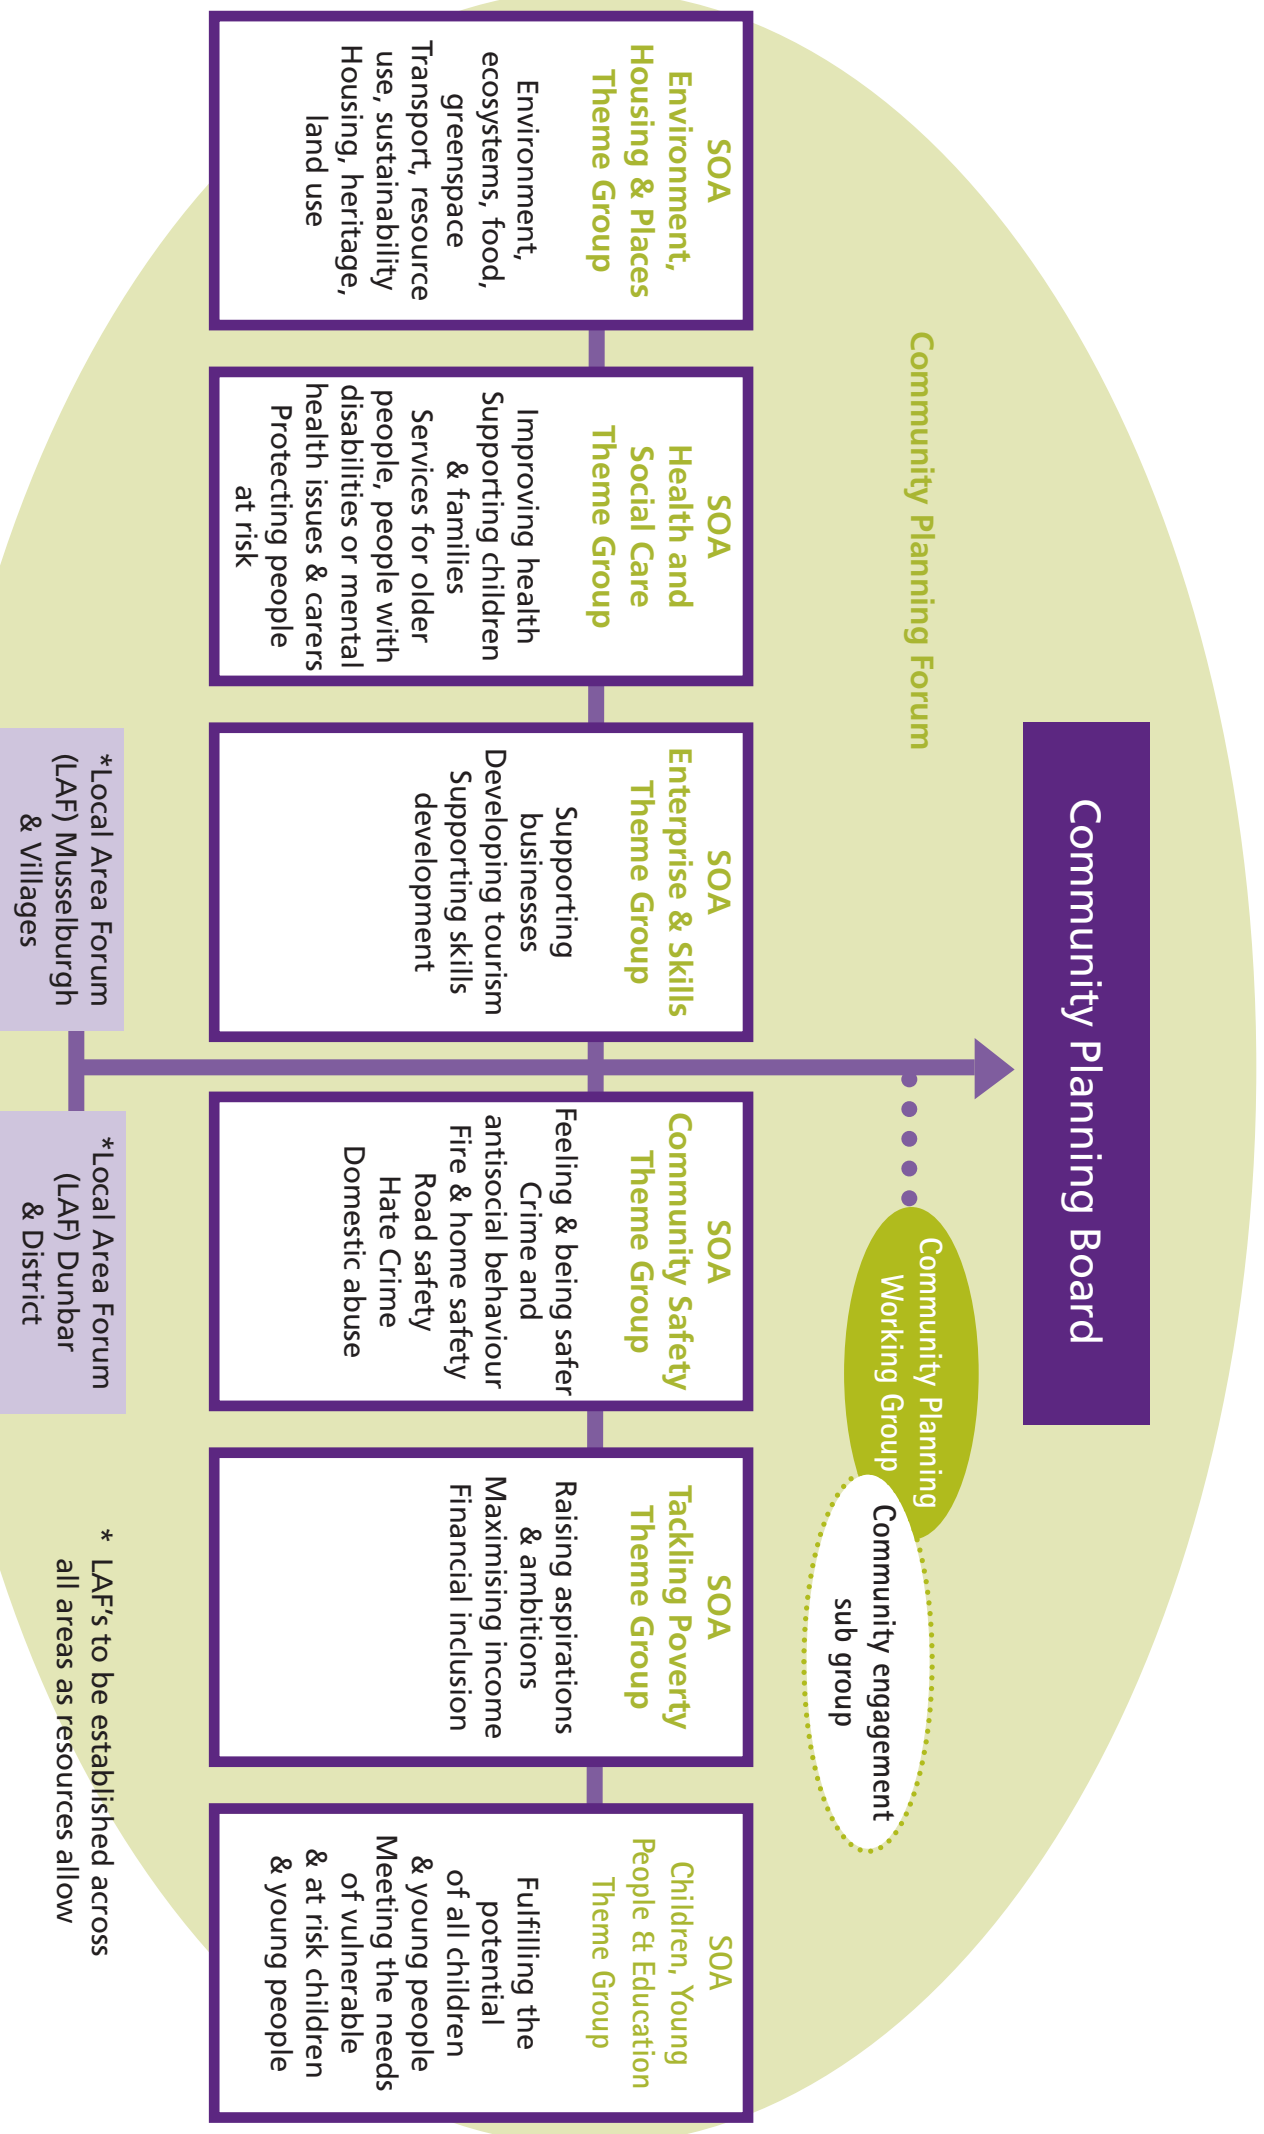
Community Planning Board

Community Planning Forum

Community Planning Working Group

Community engagement sub group

SOA Environment, Housing & Places Theme Group

Environment, ecosystems, food, greenspace
Transport, resource use, sustainability
Housing, heritage, land use

SOA Health and Social Care Theme Group

Improving health
Supporting children & families
Services for older people, people with disabilities or mental health issues & carers
Protecting people at risk

SOA Enterprise & Skills Theme Group

Supporting businesses
Developing tourism
Supporting skills development

SOA Community Safety Theme Group

Feeling & being safer
Crime and antisocial behaviour
Fire & home safety
Road safety
Hate Crime
Domestic abuse

SOA Tackling Poverty Theme Group

Raising aspirations & ambitions
Maximising income
Financial inclusion

SOA Children, Young People & Education Theme Group

Fulfilling the potential of all children & young people
Meeting the needs of vulnerable & at risk children & young people

*Local Area Forum (LAF) Musselburgh & Villages

*Local Area Forum (LAF) Dunbar & District

* LAF's to be established across all areas as resources allow